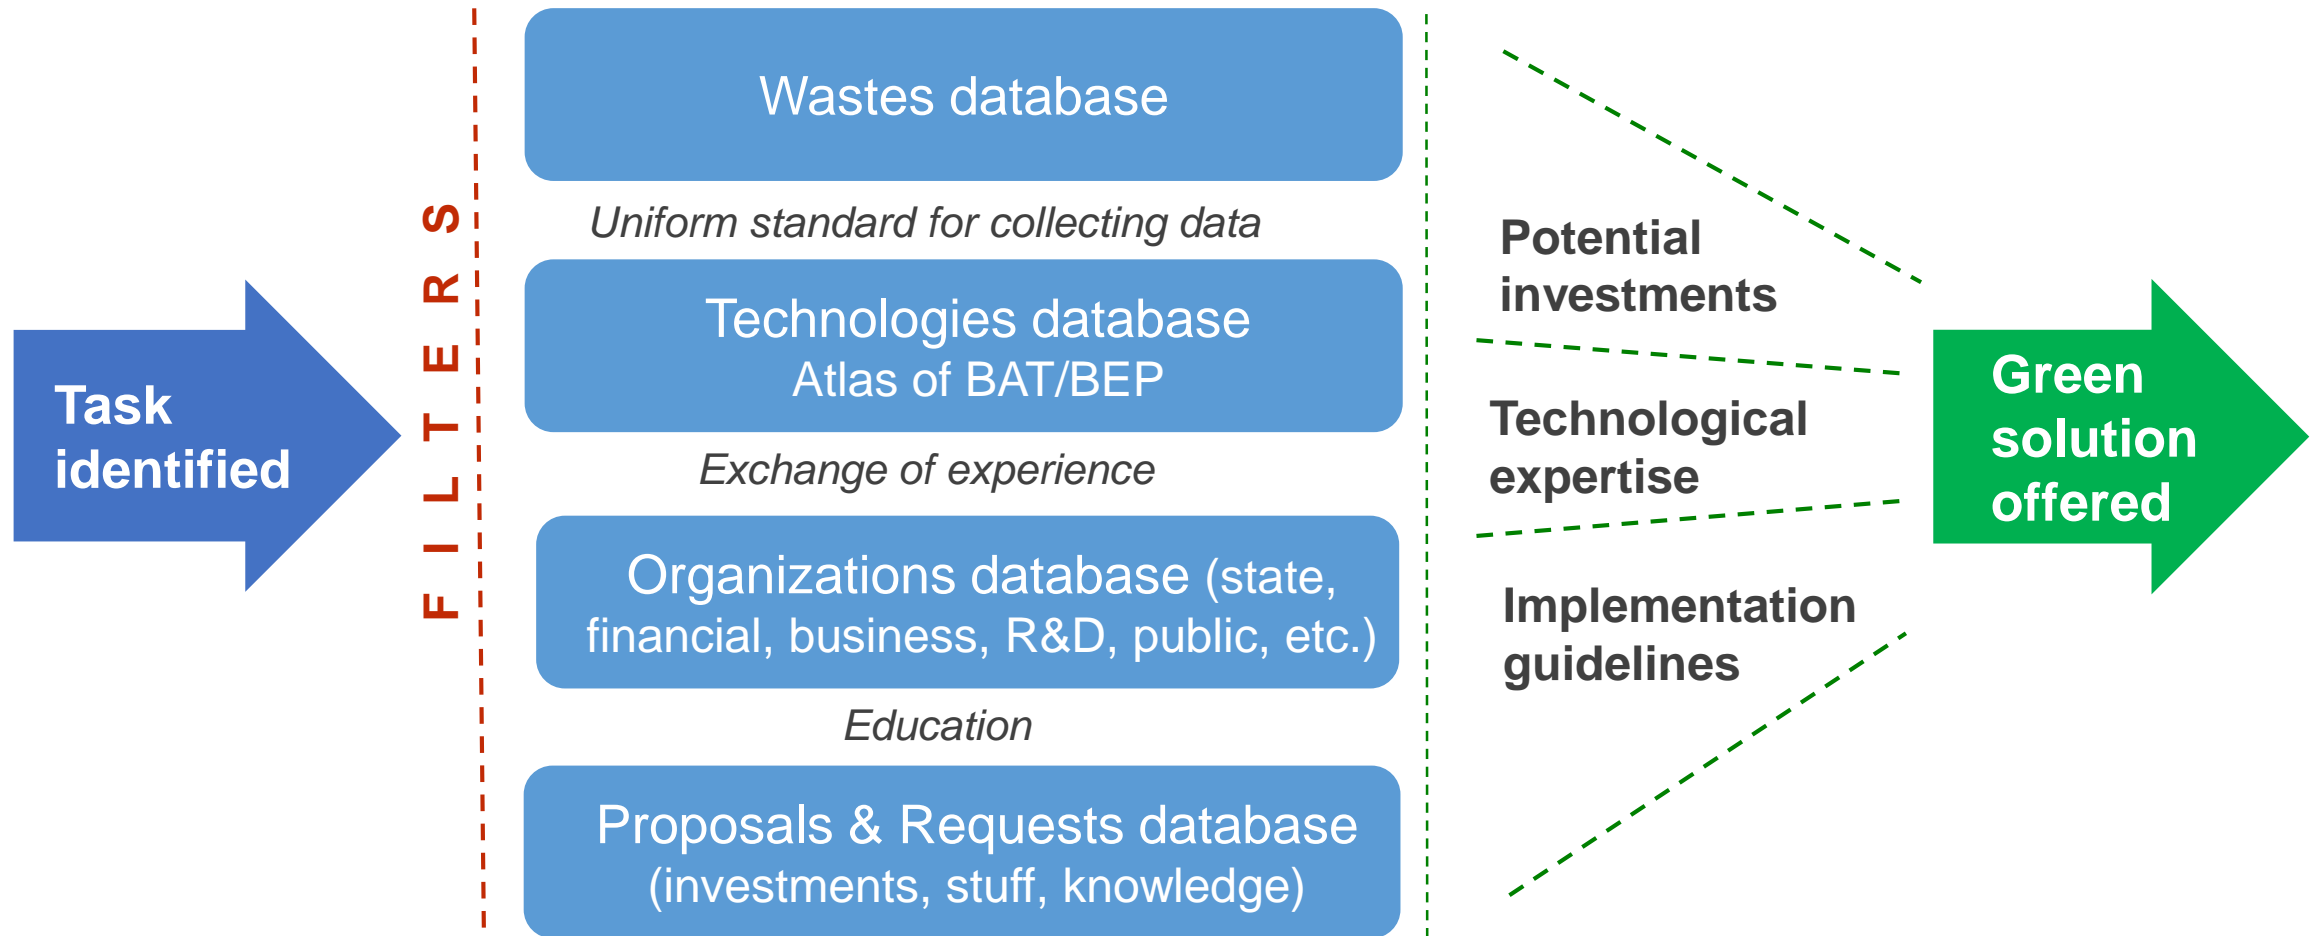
Task identified

FILTERS

Wastes database

Uniform standard for collecting data

Technologies database
Atlas of BAT/BEP

Exchange of experience

Organizations database (state, financial, business, R&D, public, etc.)

Education

Proposals & Requests database
(investments, stuff, knowledge)

Potential investments

Technological expertise

Implementation guidelines

Green solution offered